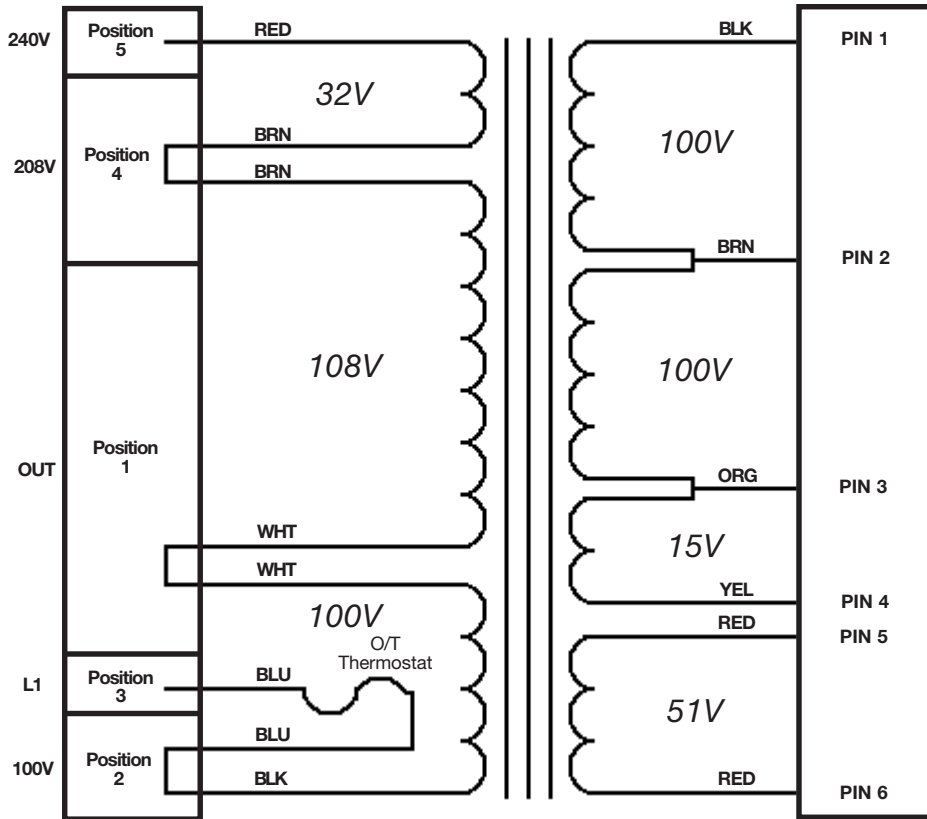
240V
Position 5
RED
32V
BRN
208V
Position 4
BRN
108V
OUT
Position 1
WHT
WHT
100V
O/T Thermostat
L1
Position 3
BLU
BLU
100V
Position 2
BLK

BLK
PIN 1
100V
BRN
PIN 2
100V
ORG
PIN 3
15V
YEL
PIN 4
RED
PIN 5
51V
RED
PIN 6